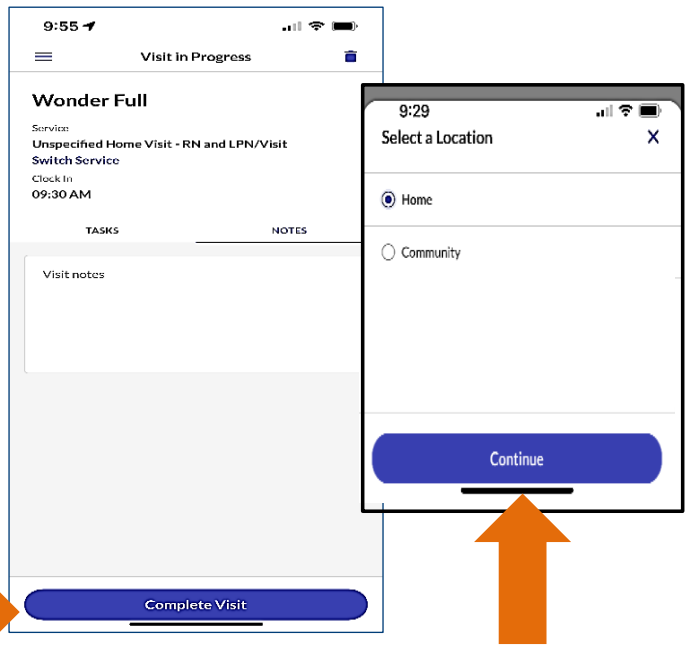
9:55

Visit in Progress

Wonder Full

Service
Unspecified Home Visit - RN and LPN/Visit
Switch Service
Clock In
09:30 AM

TASKS
NOTES

Visit notes

Complete Visit

9:29

Select a Location
X

Home

Community

Continue